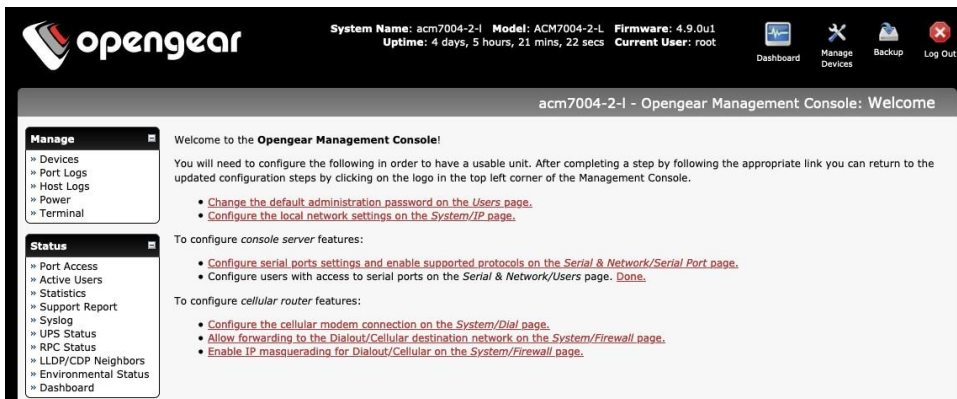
opengear

System Name: acm7004-2-l Model: ACM7004-2-L Firmware: 4.9.0u1
Uptime: 4 days, 5 hours, 21 mins, 22 secs Current User: root

Dashboard Manage Devices Backup Log Out

acm7004-2-l - Opengear Management Console: Welcome

Manage
» Devices
» Port Logs
» Host Logs
» Power
» Terminal

Status
» Port Access
» Active Users
» Statistics
» Support Report
» Syslog
» UPS Status
» RPC Status
» LLDP/CDP Neighbors
» Environmental Status
» Dashboard

Welcome to the Opengear Management Console!

You will need to configure the following in order to have a usable unit. After completing a step by following the appropriate link you can return to the updated configuration steps by clicking on the logo in the top left corner of the Management Console.

• Change the default administration password on the Users page.
• Configure the local network settings on the System/IP page.

To configure console server features:

• Configure serial ports settings and enable supported protocols on the Serial & Network/Serial Port page.
• Configure users with access to serial ports on the Serial & Network/Users page. Done.

To configure cellular router features:

• Configure the cellular modem connection on the System/Dial page.
• Allow forwarding to the Dialout/Cellular destination network on the System/Firewall page.
• Enable IP masquerading for Dialout/Cellular on the System/Firewall page.